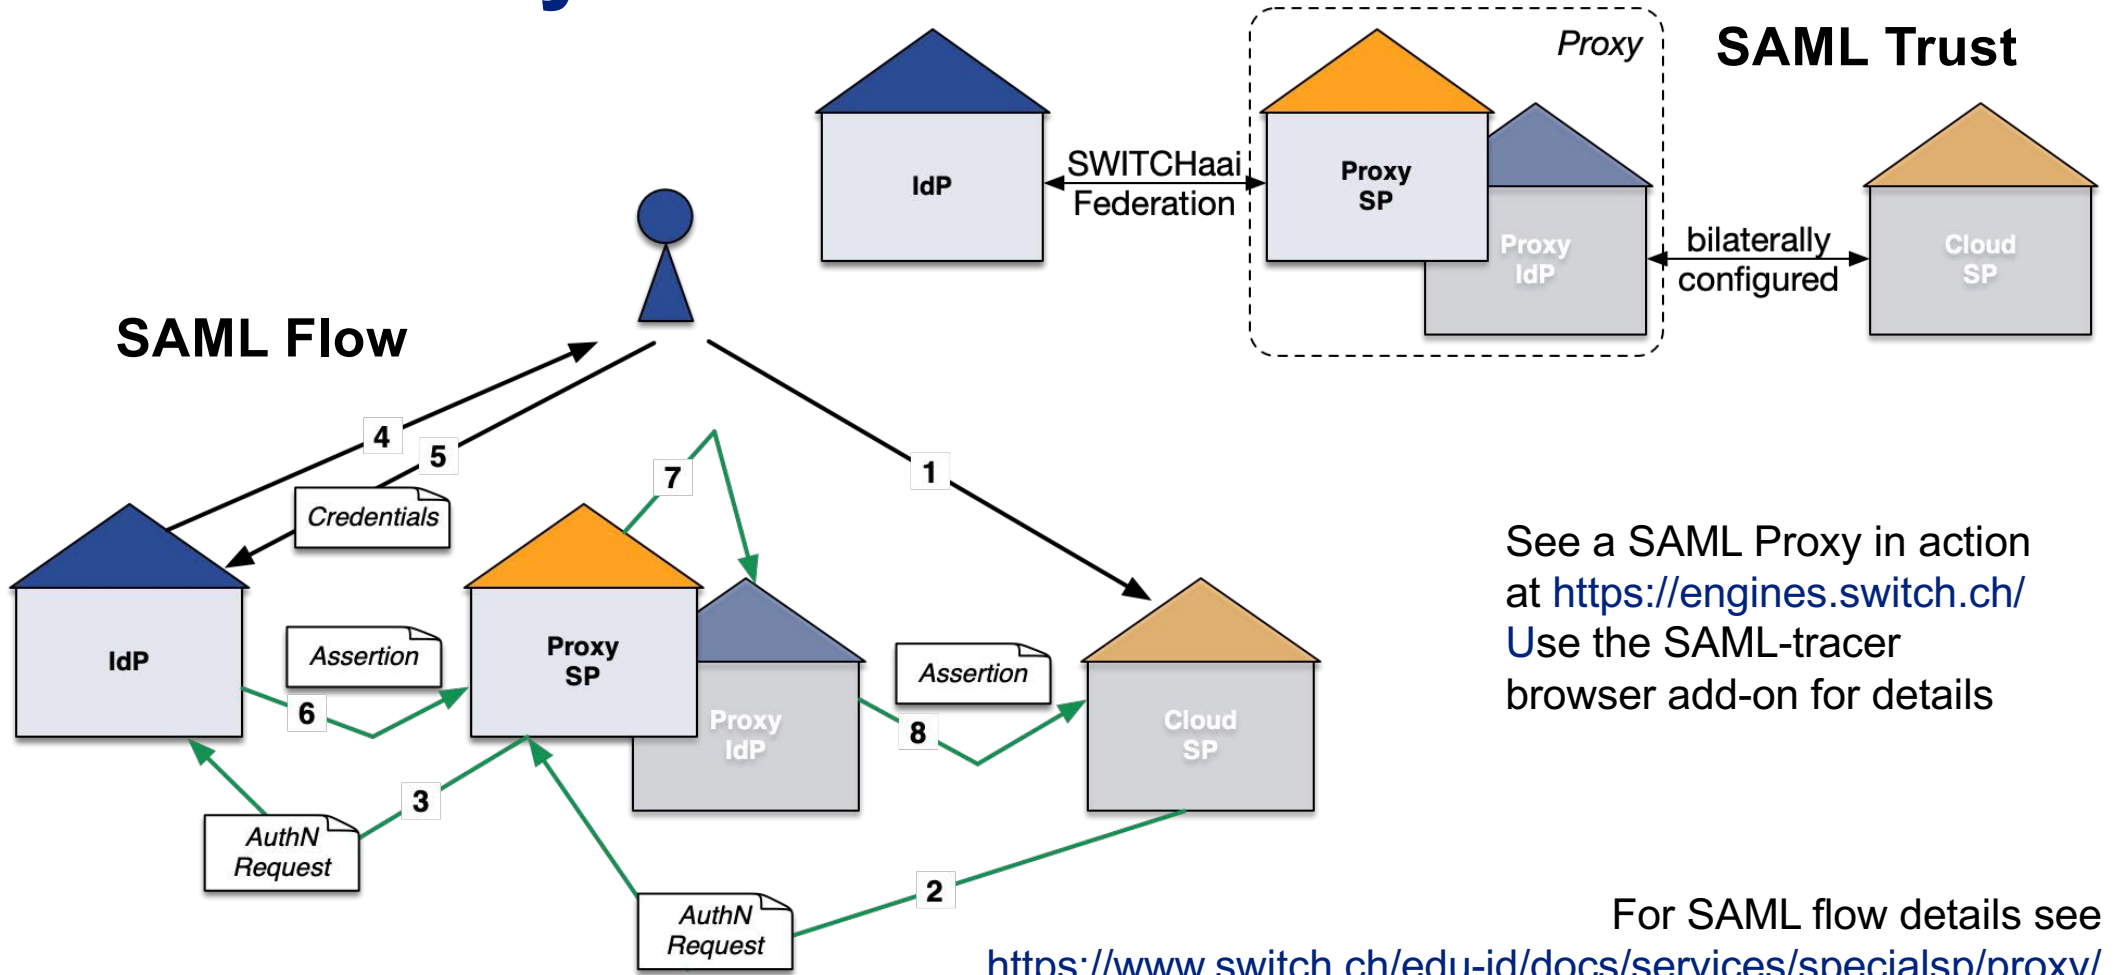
Proxy

SAML Trust

IdP

SWITCHaai Federation

Proxy SP

Proxy IdP

bilaterally configured

Cloud SP

SAML Flow

4

5

Credentials

7

1

IdP

Assertion

6

Proxy SP

Proxy IdP

Assertion

8

Cloud SP

3

AuthN Request

AuthN Request

2

See a SAML Proxy in action at https://engines.switch.ch/ Use the SAML-tracer browser add-on for details

For SAML flow details see https://www.switch.ch/edu-id/docs/services/specialsp/proxy/